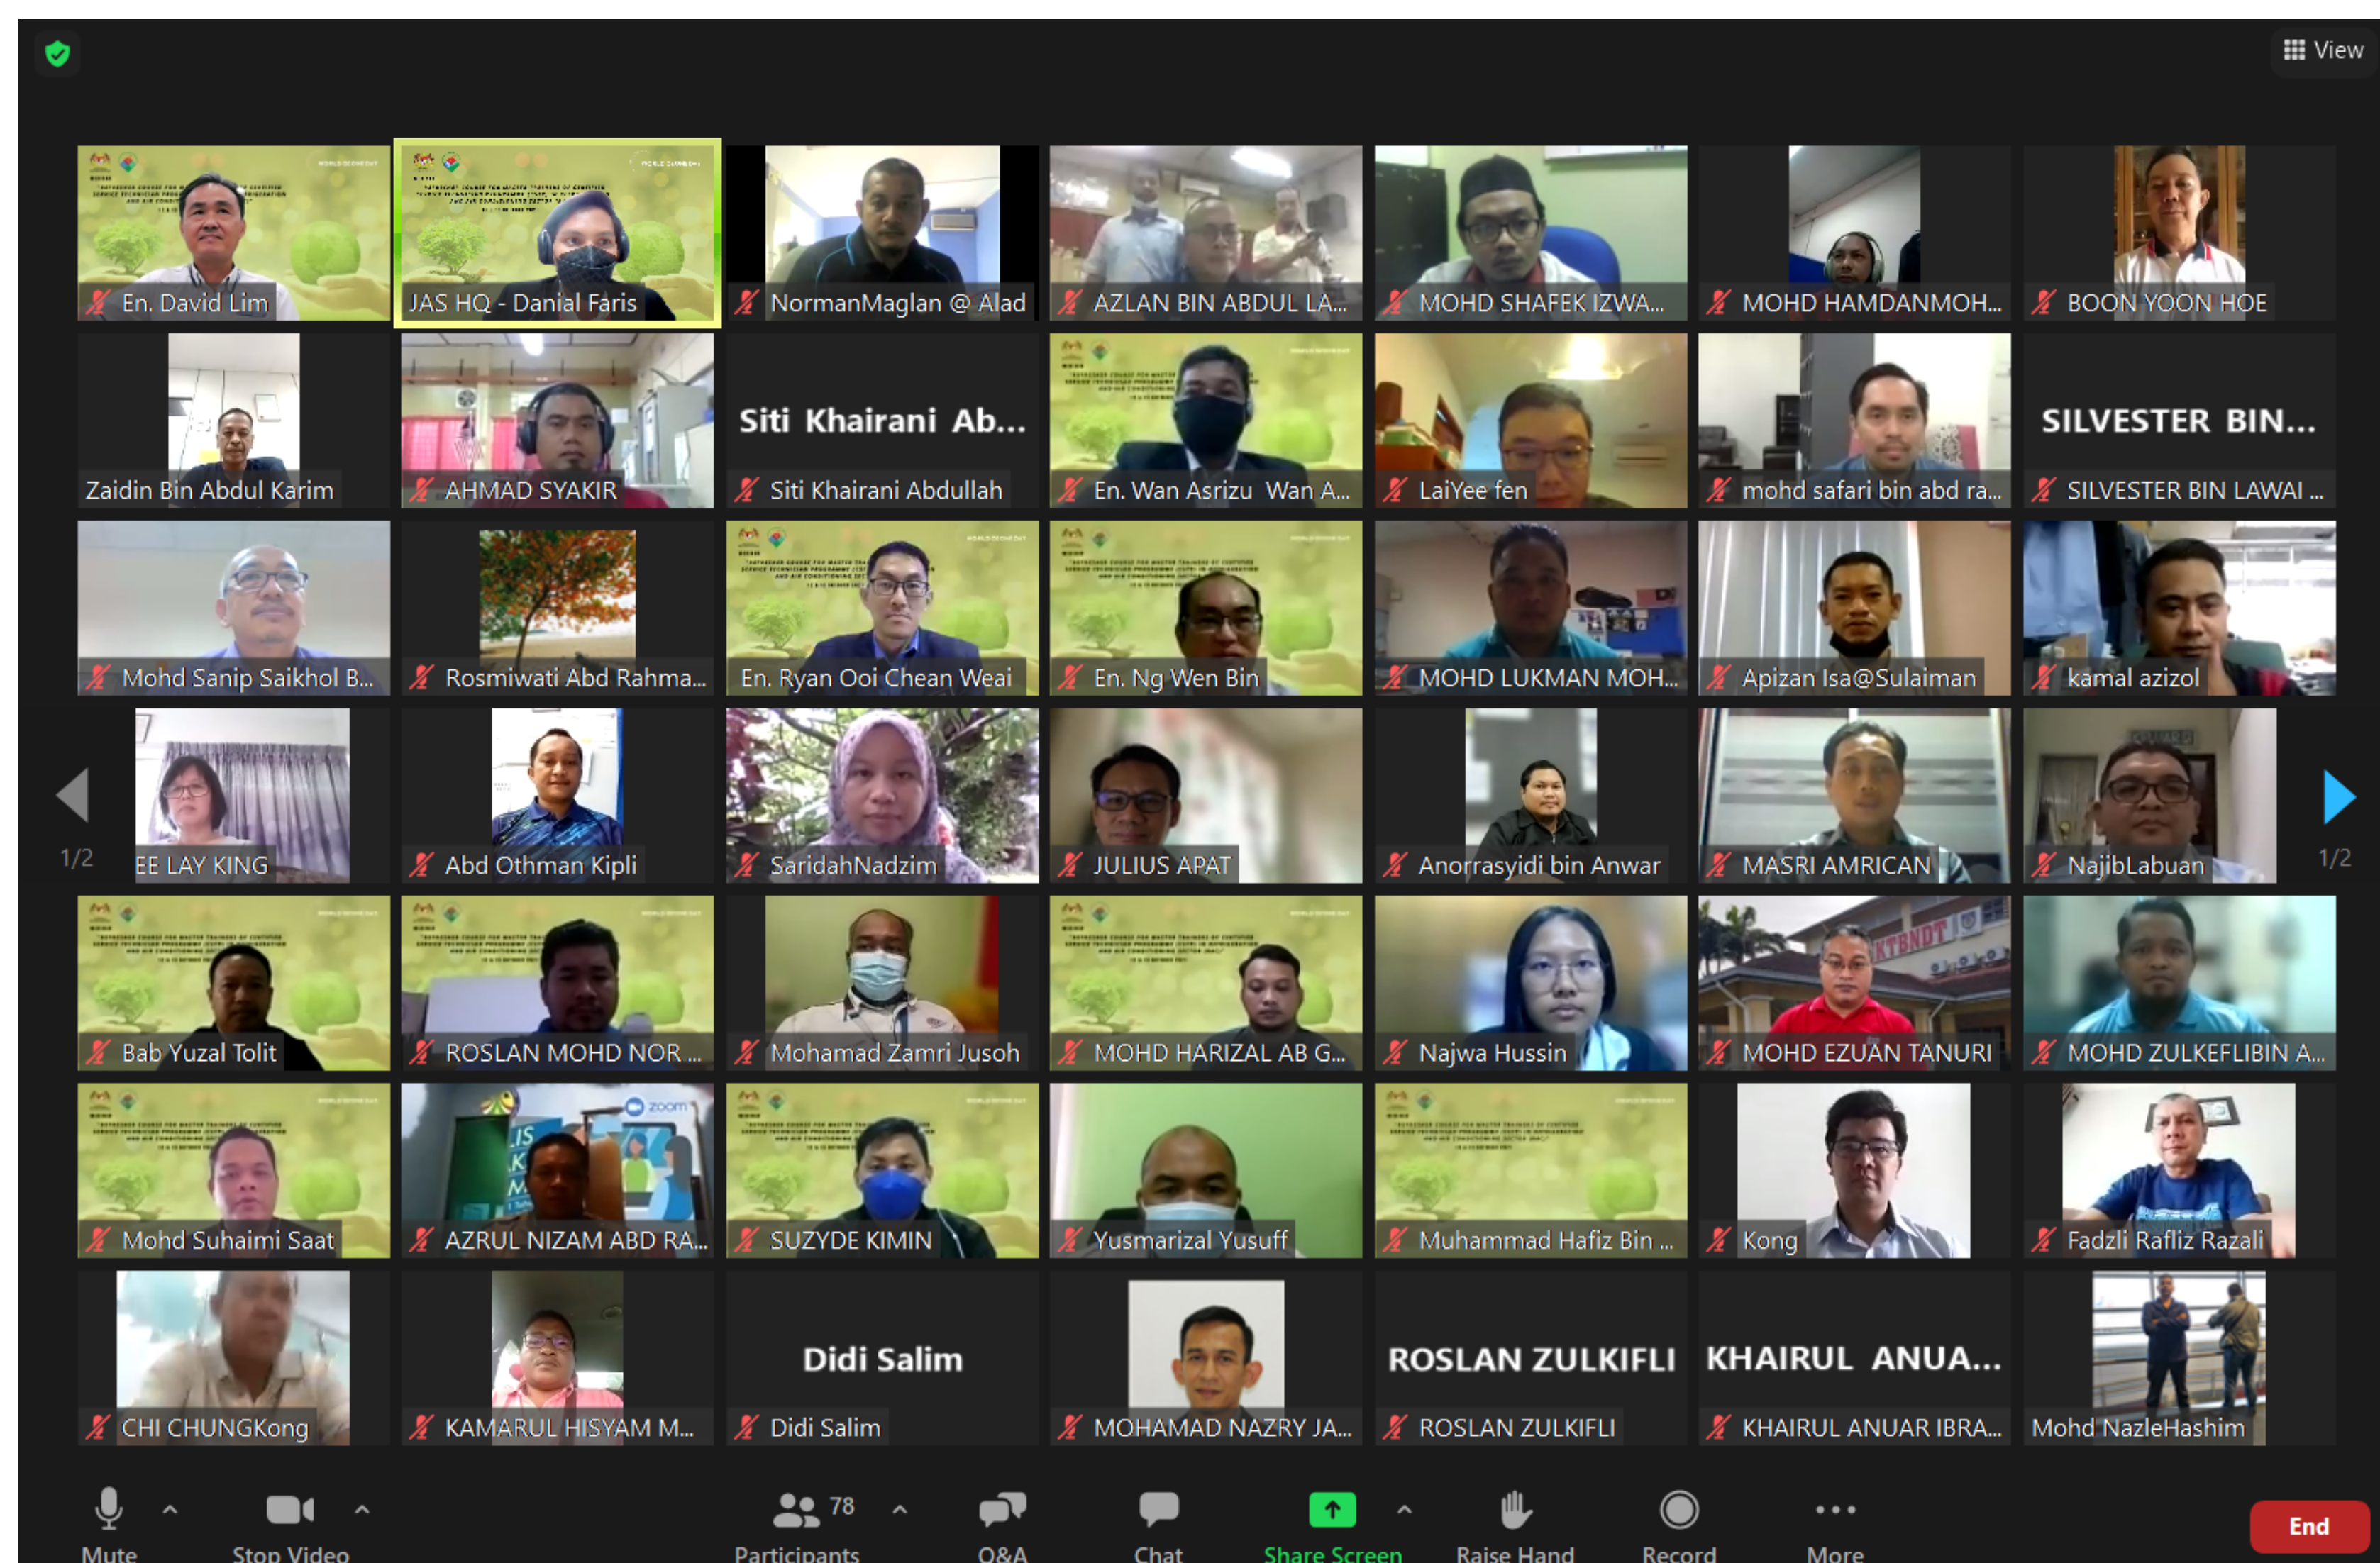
View

En. David Lim
JAS HQ - Danial Faris
NormanMaglan @ Alad
AZLAN BIN ABDUL LA...
MOHD SHAFEK IZWA...
MOHD HAMDANMOH...
BOON YOON HOE

Zaidin Bin Abdul Karim
AHMAD SYAKIR
Siti Khairani Ab...
Siti Khairani Abdullah
En. Wan Asrizu Wan A...
LaiYee fen
mohd safari bin abd ra...
SILVESTER BIN...
SILVESTER BIN LAWAI ...

Mohd Sanip Saikhol B...
Rosmiwati Abd Rahma...
En. Ryan Ooi Chean Weai
En. Ng Wen Bin
MOHD LUKMAN MOH...
Apizan Isa@Sulaiman
kamal azizol

1/2
EE LAY KING
Abd Othman Kipli
SaridahNadzim
JULIUS APAT
Anorrasyidi bin Anwar
MASRI AMRICAN
NajibLabuan
1/2

Bab Yuzal Tolit
ROSLAN MOHD NOR ...
Mohamad Zamri Jusoh
MOHD HARIZAL AB G...
Najwa Hussin
MOHD EZUAN TANURI
MOHD ZULKEFLIBIN A...

Mohd Suhaimi Saat
AZRUL NIZAM ABD RA...
SUZYDE KIMIN
Yusmarizal Yusuff
Muhammad Hafiz Bin ...
Kong
Fadzli Rafliz Razali

CHI CHUNGKong
KAMARUL HISYAM M...
Didi Salim
Didi Salim
MOHAMAD NAZRY JA...
ROSLAN ZULKIFLI
ROSLAN ZULKIFLI
KHAIRUL ANUA...
KHAIRUL ANUAR IBRA...
Mohd NazleHashim

Mute
Stop Video
78
Participants
Q&A
Chat
Share Screen
Raise Hand
Record
More
End